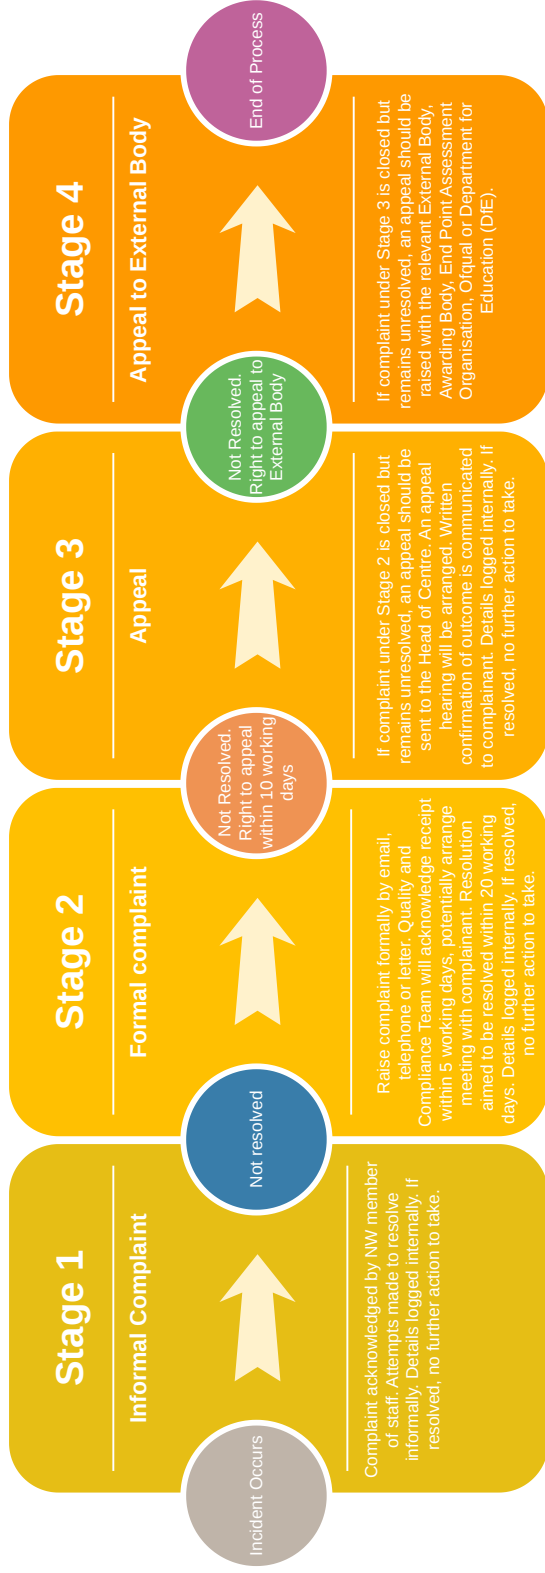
Incident Occurs

Stage 1

Informal Complaint

Complaint acknowledged by NW member of staff. Attempts made to resolve informally. Details logged internally. If resolved, no further action to take.

Not resolved

Stage 2

Formal complaint

Raise complaint formally by email, telephone or letter. Quality and Compliance Team will acknowledge receipt within 5 working days, potentially arrange meeting with complainant. Resolution aimed to be resolved within 20 working days. Details logged internally. If resolved, no further action to take.

Not Resolved. Right to appeal within 10 working days

Stage 3

Appeal

If complaint under Stage 2 is closed but remains unresolved, an appeal should be sent to the Head of Centre. An appeal hearing will be arranged. Written confirmation of outcome is communicated to complainant. Details logged internally. If resolved, no further action to take.

Not Resolved. Right to appeal to External Body

Stage 4

Appeal to External Body

If complaint under Stage 3 is closed but remains unresolved, an appeal should be raised with the relevant External Body, Awarding Body, End Point Assessment Organisation, Ofqual or Department for Education (DfE).

End of Process